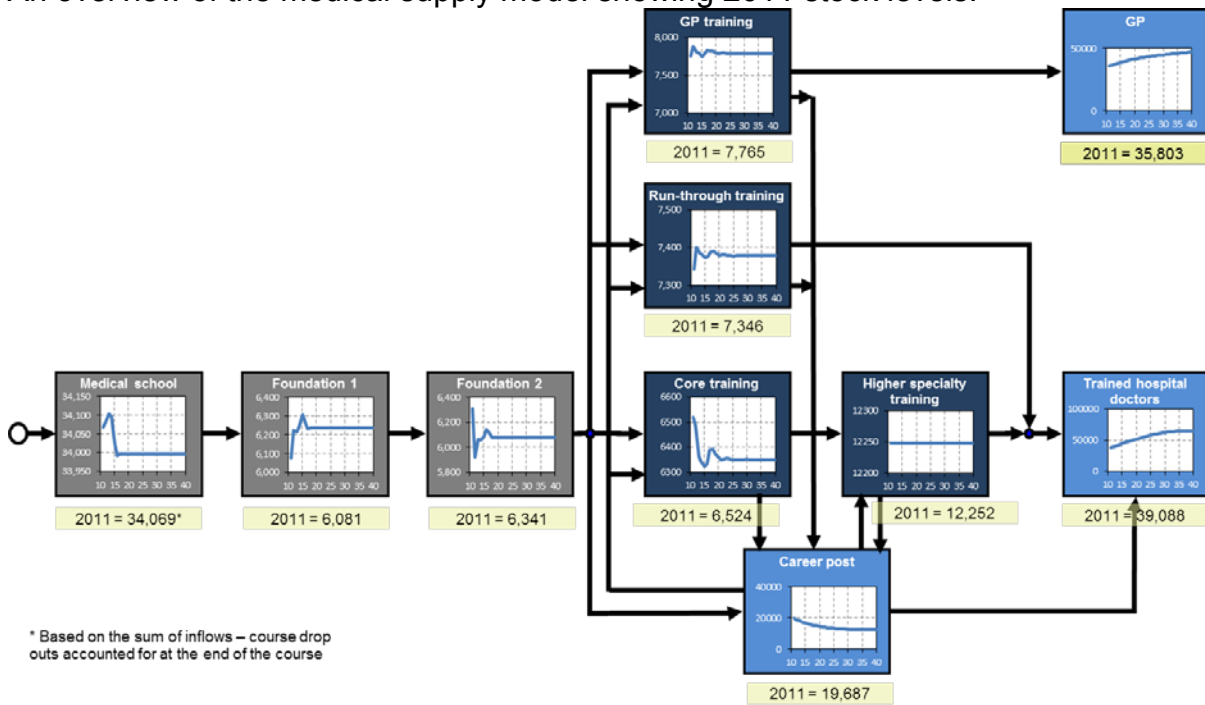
GP training
8,000
7,500
7,000
10 15 20 25 30 35 40
2011 = 7,765

GP
50000
0
10 15 20 25 30 35 40
2011 = 35,803

Run-through training
7,500
7,400
7,300
10 15 20 25 30 35 40
2011 = 7,346

Medical school
34,150
34,100
34,050
34,000
33,950
10 15 20 25 30 35 40
2011 = 34,069*

Foundation 1
6,400
6,300
6,200
6,100
6,000
10 15 20 25 30 35 40
2011 = 6,081

Foundation 2
6,400
6,200
6,000
5,800
10 15 20 25 30 35 40
2011 = 6,341

Core training
6600
6500
6400
6300
10 15 20 25 30 35 40
2011 = 6,524

Higher specialty training
12300
12250
12200
10 15 20 25 30 35 40
2011 = 12,252

Trained hospital doctors
100000
50000
0
10 15 20 25 30 35 40
2011 = 39,088

Career post
40000
20000
0
10 15 20 25 30 35 40
2011 = 19,687

* Based on the sum of inflows – course drop outs accounted for at the end of the course